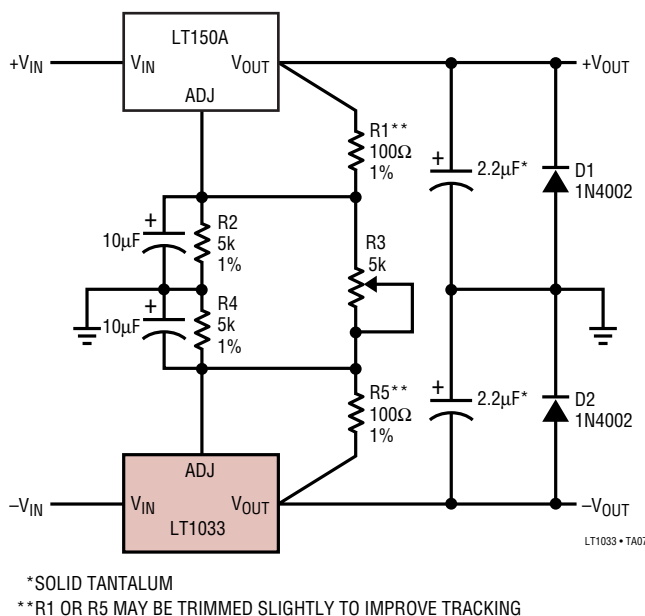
LT150A
$+V_{IN}$
$V_{IN}$
$V_{OUT}$
ADJ
$+V_{OUT}$
R1**
100Ω
1%
+
2.2µF*
D1
1N4002
+
10µF
R2
5k
1%
R3
5k
+
10µF
R4
5k
1%
R5**
100Ω
1%
+
2.2µF*
D2
1N4002
ADJ
$-V_{IN}$
$V_{IN}$
$V_{OUT}$
LT1033
$-V_{OUT}$
LT1033 • TA07

*SOLID TANTALUM
**R1 OR R5 MAY BE TRIMMED SLIGHTLY TO IMPROVE TRACKING